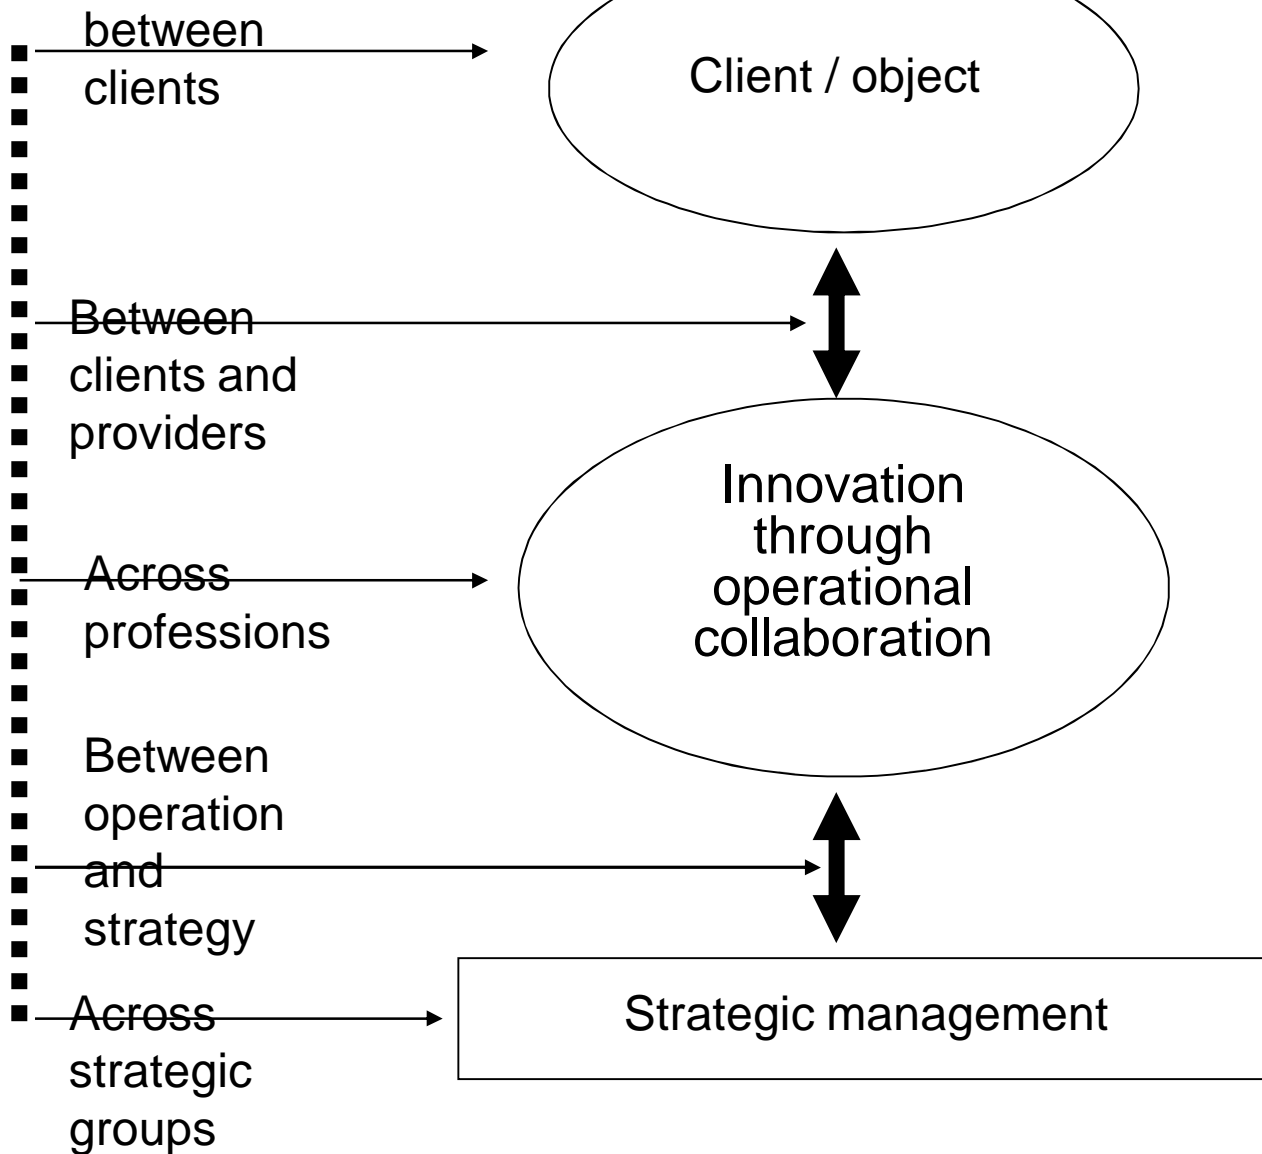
between clients

Client / object

Between clients and providers

Innovation through operational collaboration

Across professions

Between operation and strategy

Across strategic groups

Strategic management